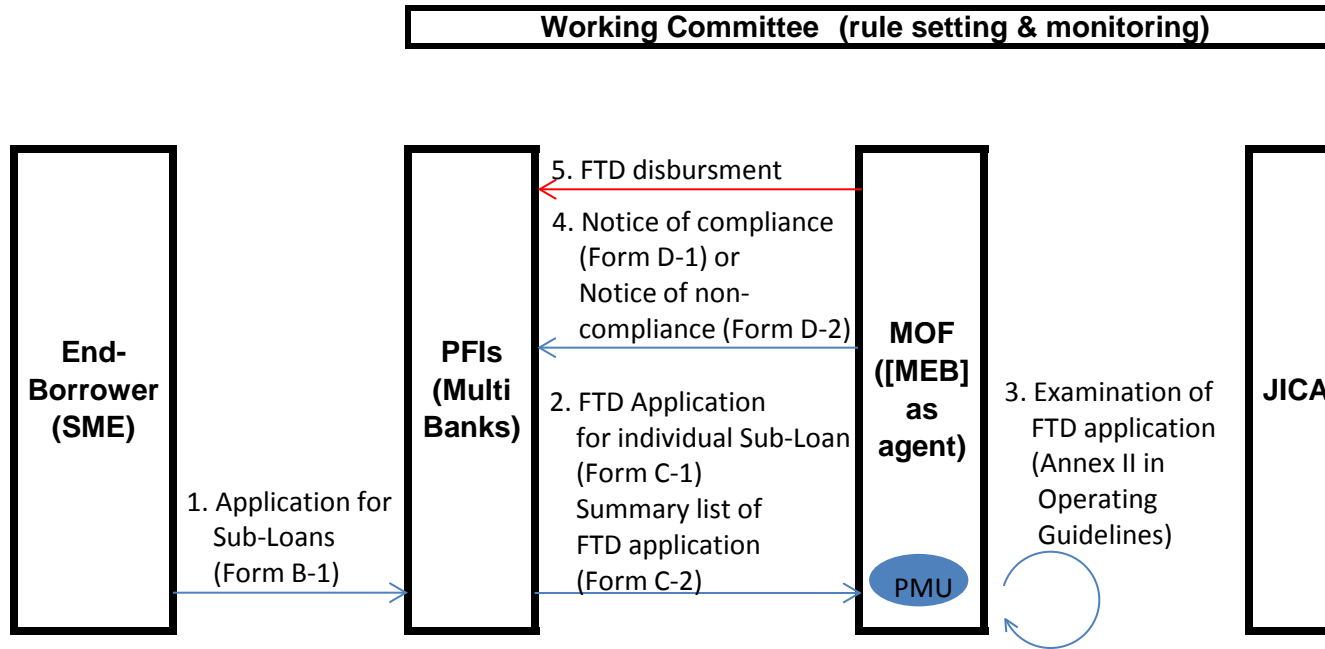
Working Committee (rule setting & monitoring)

End-Borrower (SME)

1. Application for Sub-Loans (Form B-1)

PFIs (Multi Banks)

5. FTD disbursment

4. Notice of compliance (Form D-1) or Notice of non-compliance (Form D-2)

2. FTD Application for individual Sub-Loan (Form C-1) Summary list of FTD application (Form C-2)

MOF ([MEB] as agent)

PMU

3. Examination of FTD application (Annex II in Operating Guidelines)

JICA